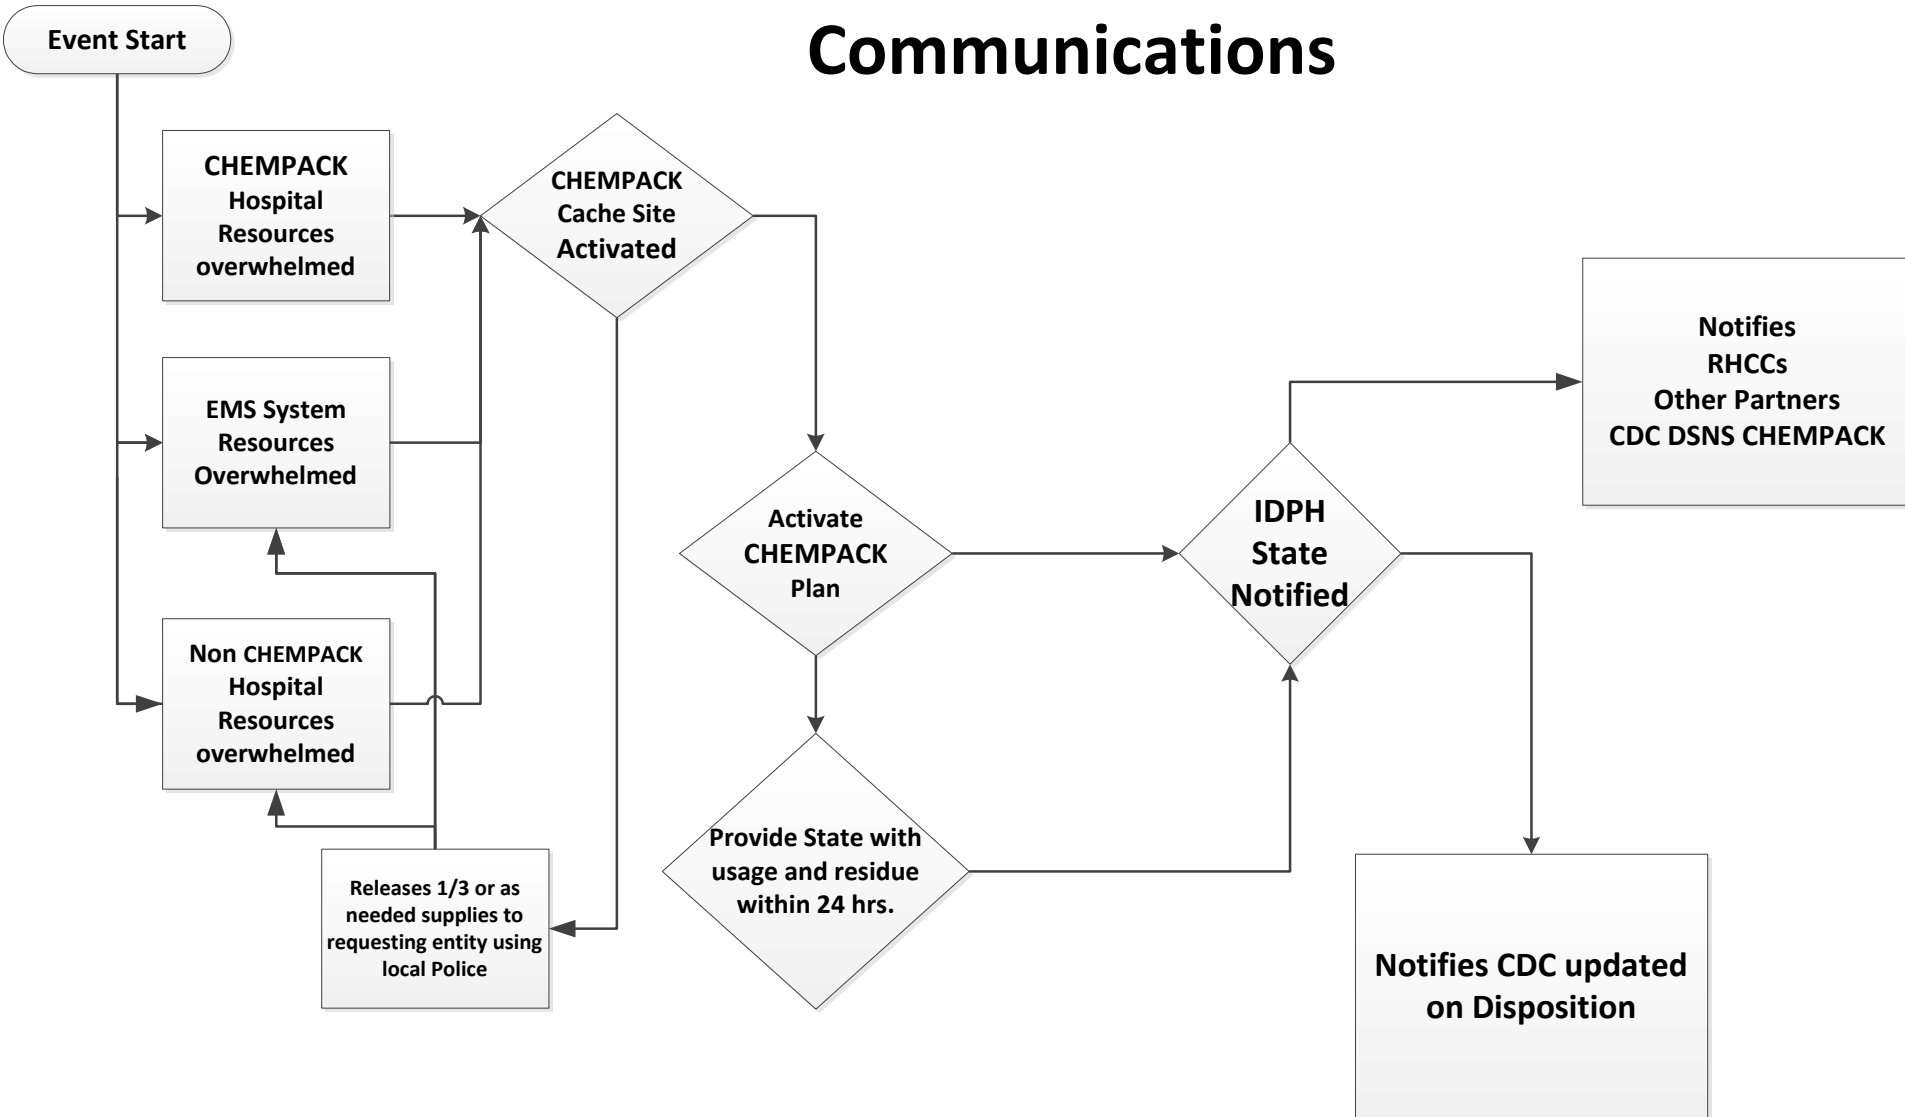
Event Start

Communications

CHEMPACK Hospital Resources overwhelmed

EMS System Resources Overwhelmed

Non CHEMPACK Hospital Resources overwhelmed

Releases 1/3 or as needed supplies to requesting entity using local Police

CHEMPACK Cache Site Activated

Activate CHEMPACK Plan

Provide State with usage and residue within 24 hrs.

IDPH State Notified

Notifies RHCCs Other Partners CDC DSNS CHEMPACK

Notifies CDC updated on Disposition